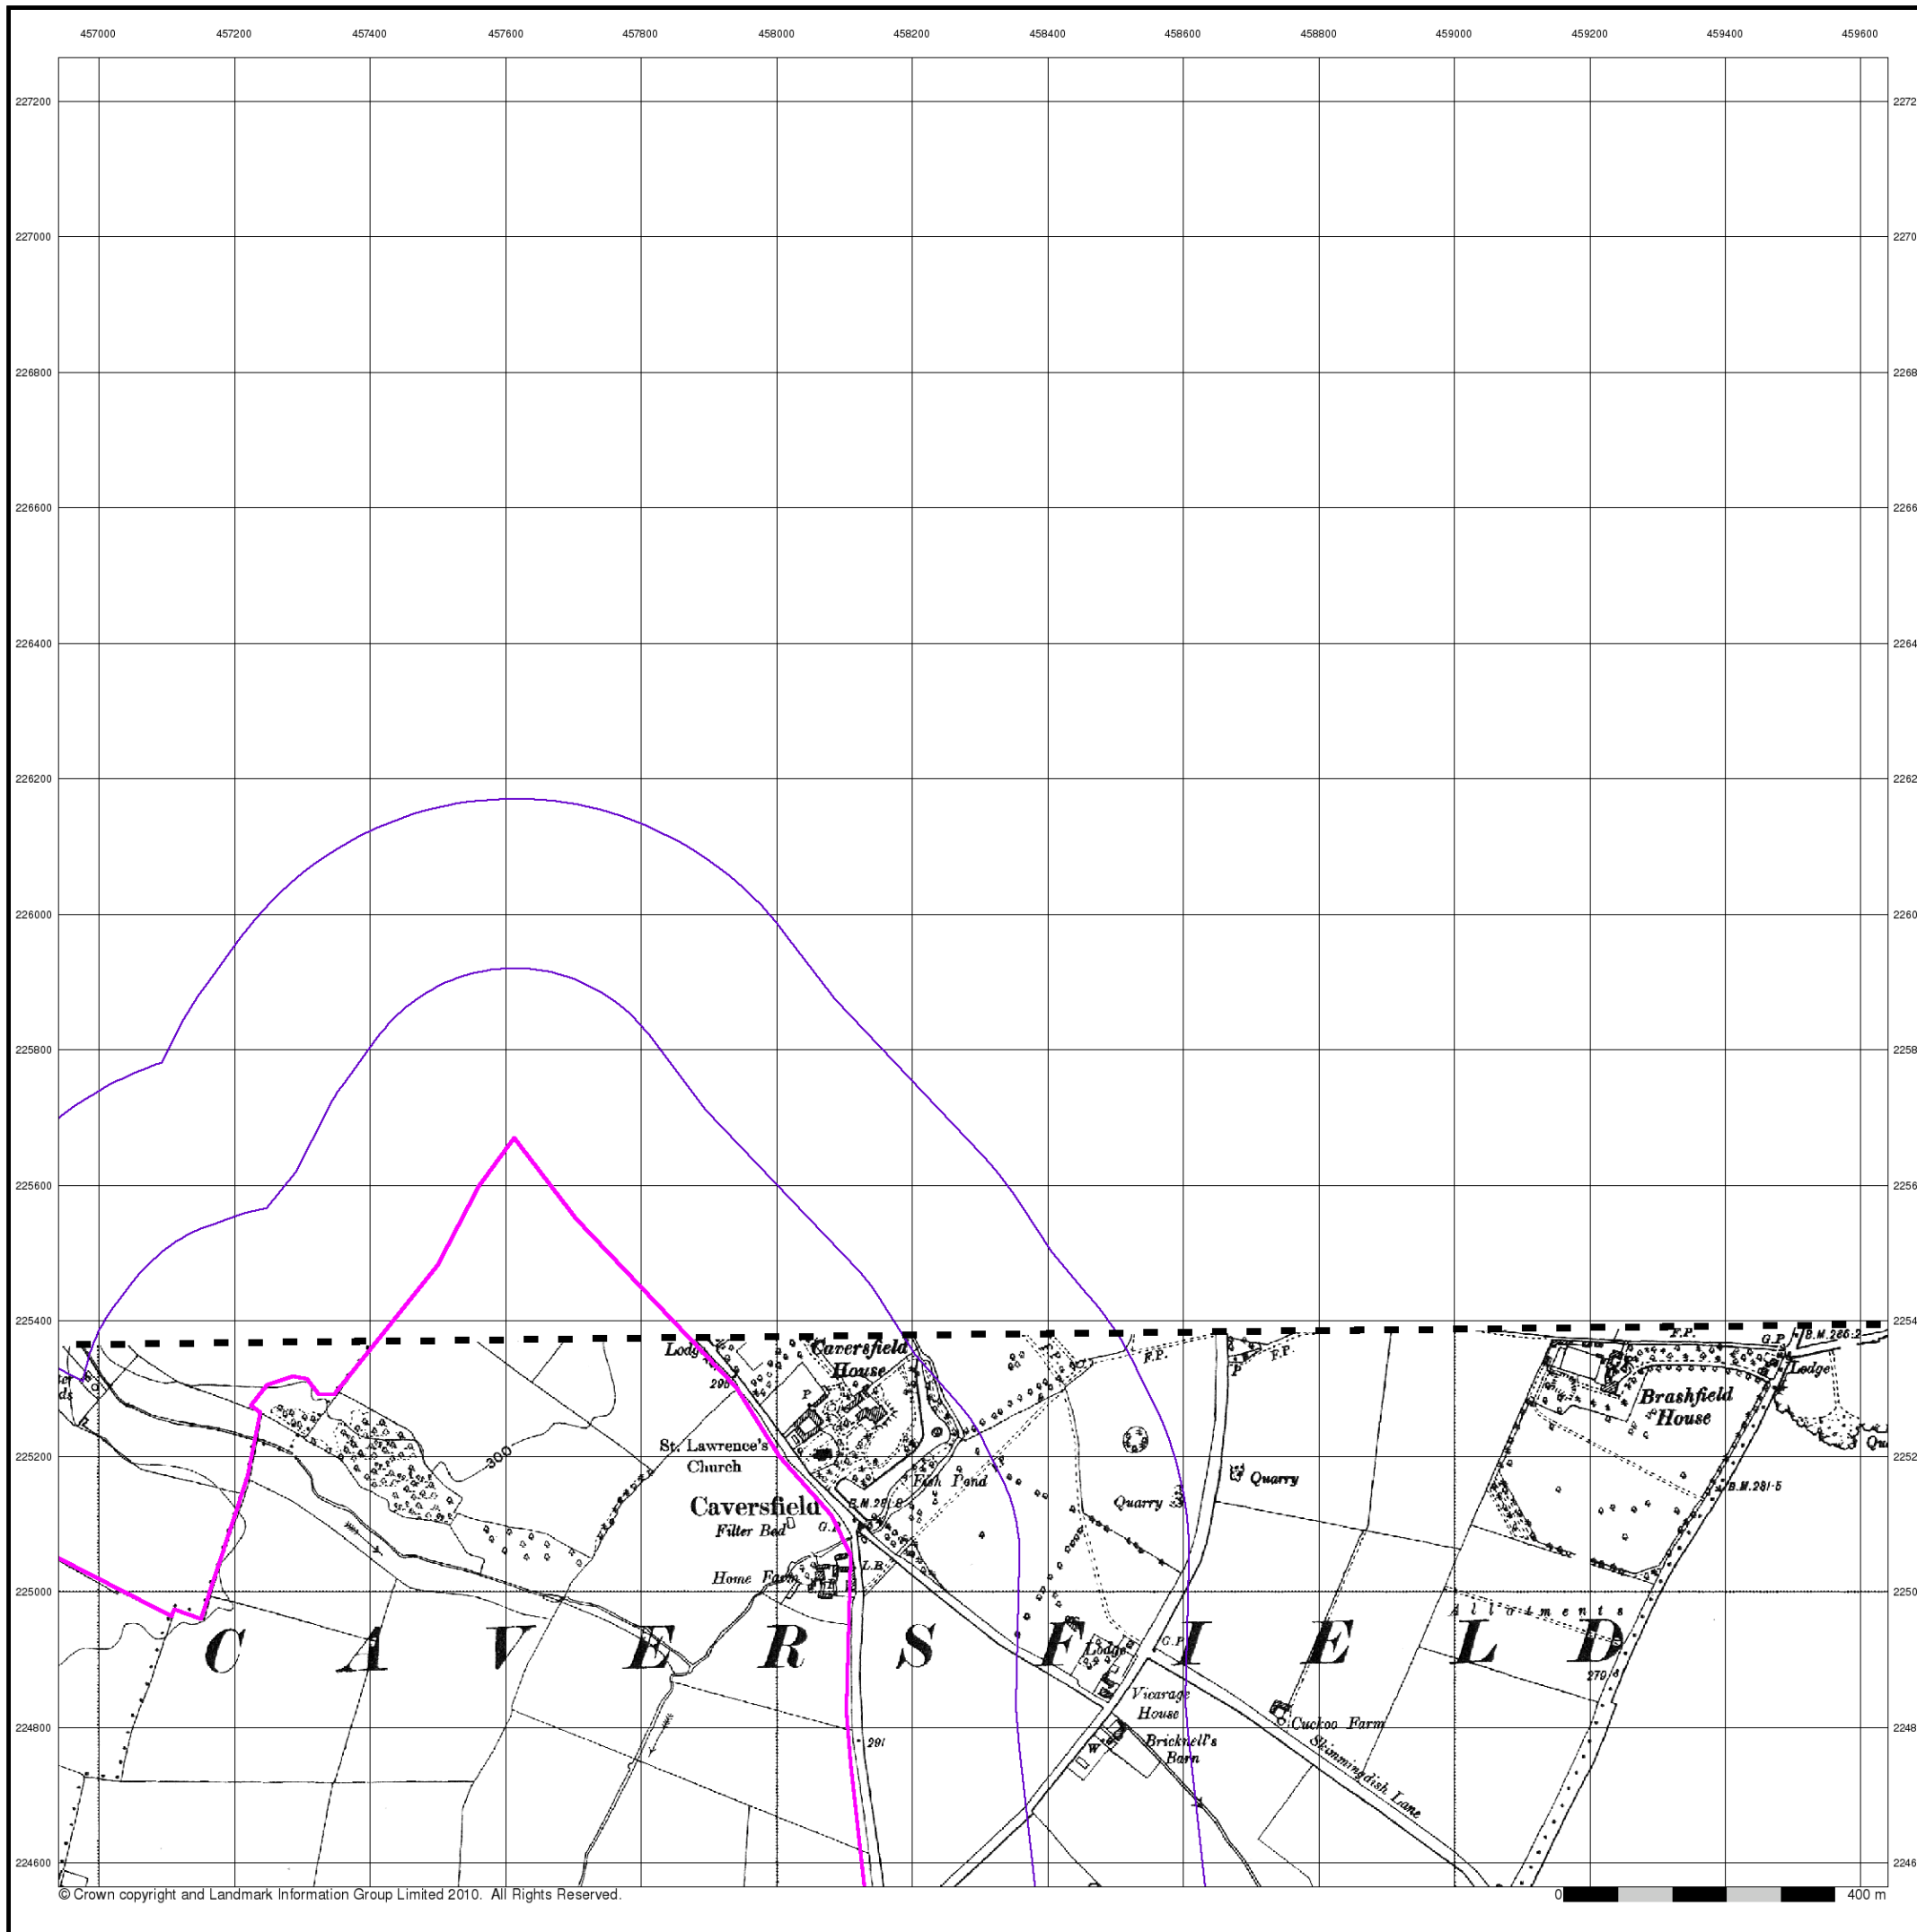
457000 457200 457400 457600 457800 458000 458200 458400 458600 458800 459000 459200 459400 459600

227200
227000
226800
226600
226400
226200
226000
225800
225600
225400
225200
225000
224800
224600

2272
2270
2268
2266
2264
2262
2260
2258
2256
2254
2252
2250
2248
2246

Lodge
Caversfield House
P
298
300
St. Lawrence's Church
Caversfield
Filter Bed
G.P.
B.M. 291.8
Fish Pond
Home Farm
L.B.
F.P.
F.P.
P
Quarry
Quarry
G.P.
Lodge
Vicarage House
W
Bricknell's Barn
Cuckoo Farm
Skimmingdish Lane
291
F.P.
G.P.
B.M. 285.2
Lodge
Brashfield House
B.M. 281.5
Allotments
270.6
Qu
C A V E R S F I E L D

© Crown copyright and Landmark Information Group Limited 2010. All Rights Reserved.
0 400 m